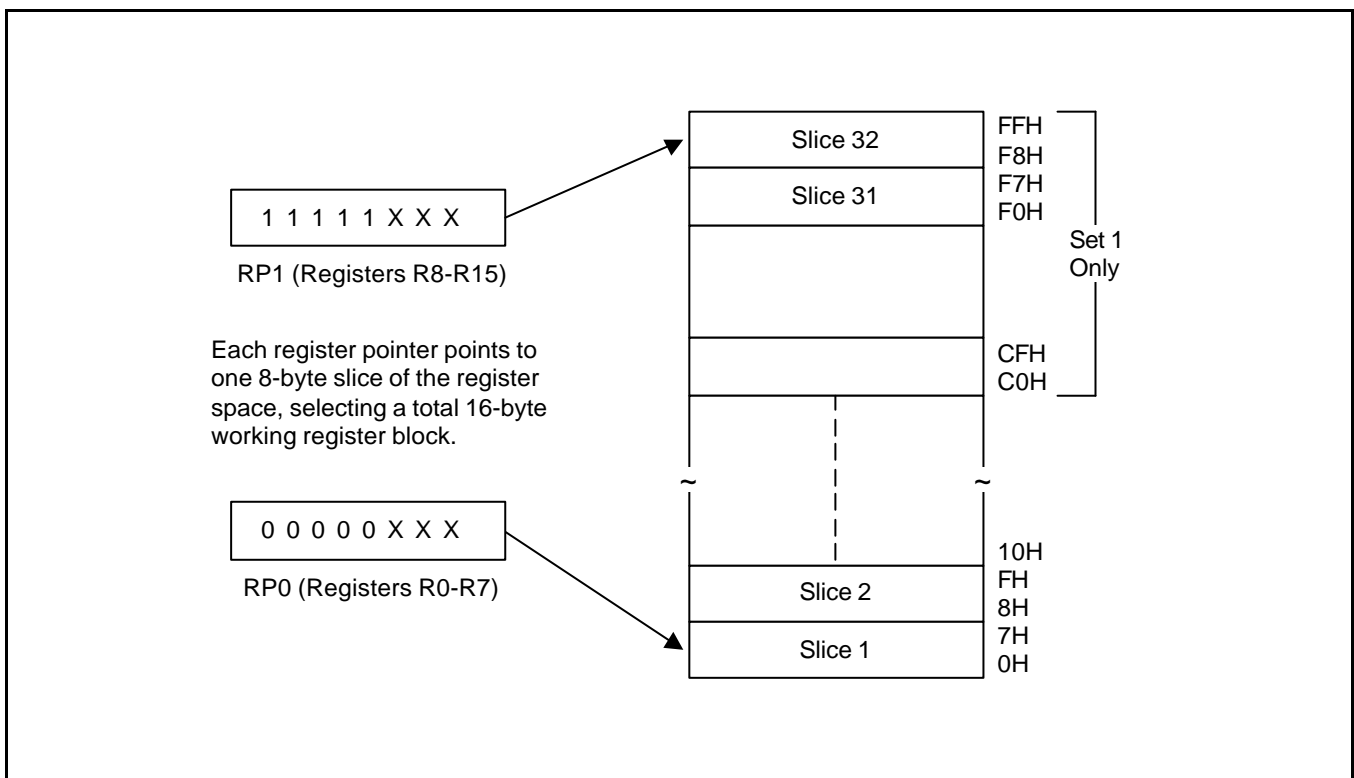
1 1 1 1 1 X X X

RP1 (Registers R8-R15)

Each register pointer points to one 8-byte slice of the register space, selecting a total 16-byte working register block.

0 0 0 0 0 X X X

RP0 (Registers R0-R7)

Slice 32

Slice 31

Slice 2

Slice 1

FFH
F8H
F7H
F0H

CFH
C0H

10H
FH
8H
7H
0H

Set 1 Only

~

~